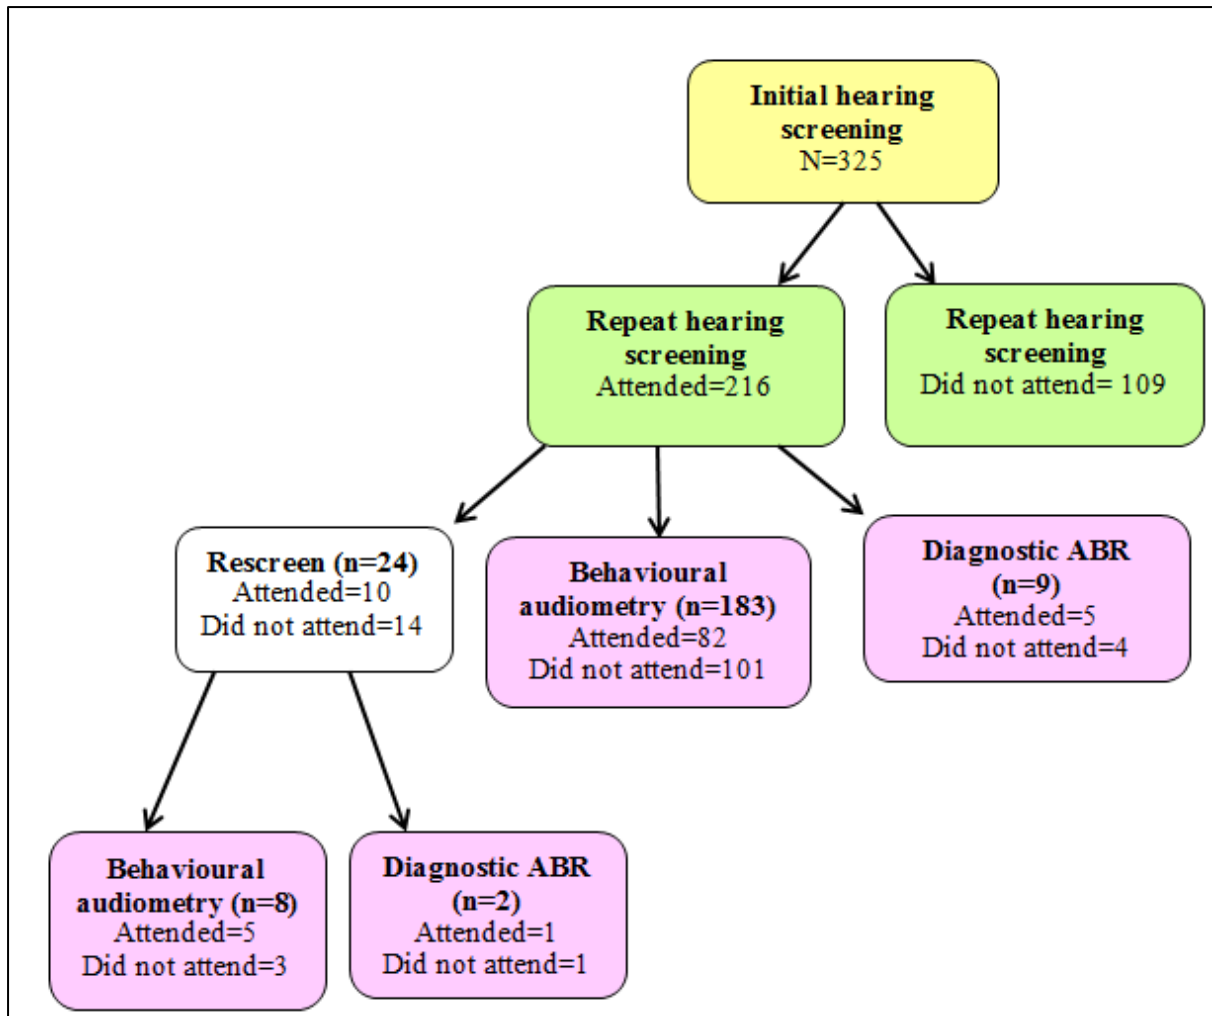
Initial hearing screening
N=325

Repeat hearing screening
Attended=216

Repeat hearing screening
Did not attend= 109

Rescreen (n=24)
Attended=10
Did not attend=14

Behavioural audiometry (n=183)
Attended=82
Did not attend=101

Diagnostic ABR (n=9)
Attended=5
Did not attend=4

Behavioural audiometry (n=8)
Attended=5
Did not attend=3

Diagnostic ABR (n=2)
Attended=1
Did not attend=1